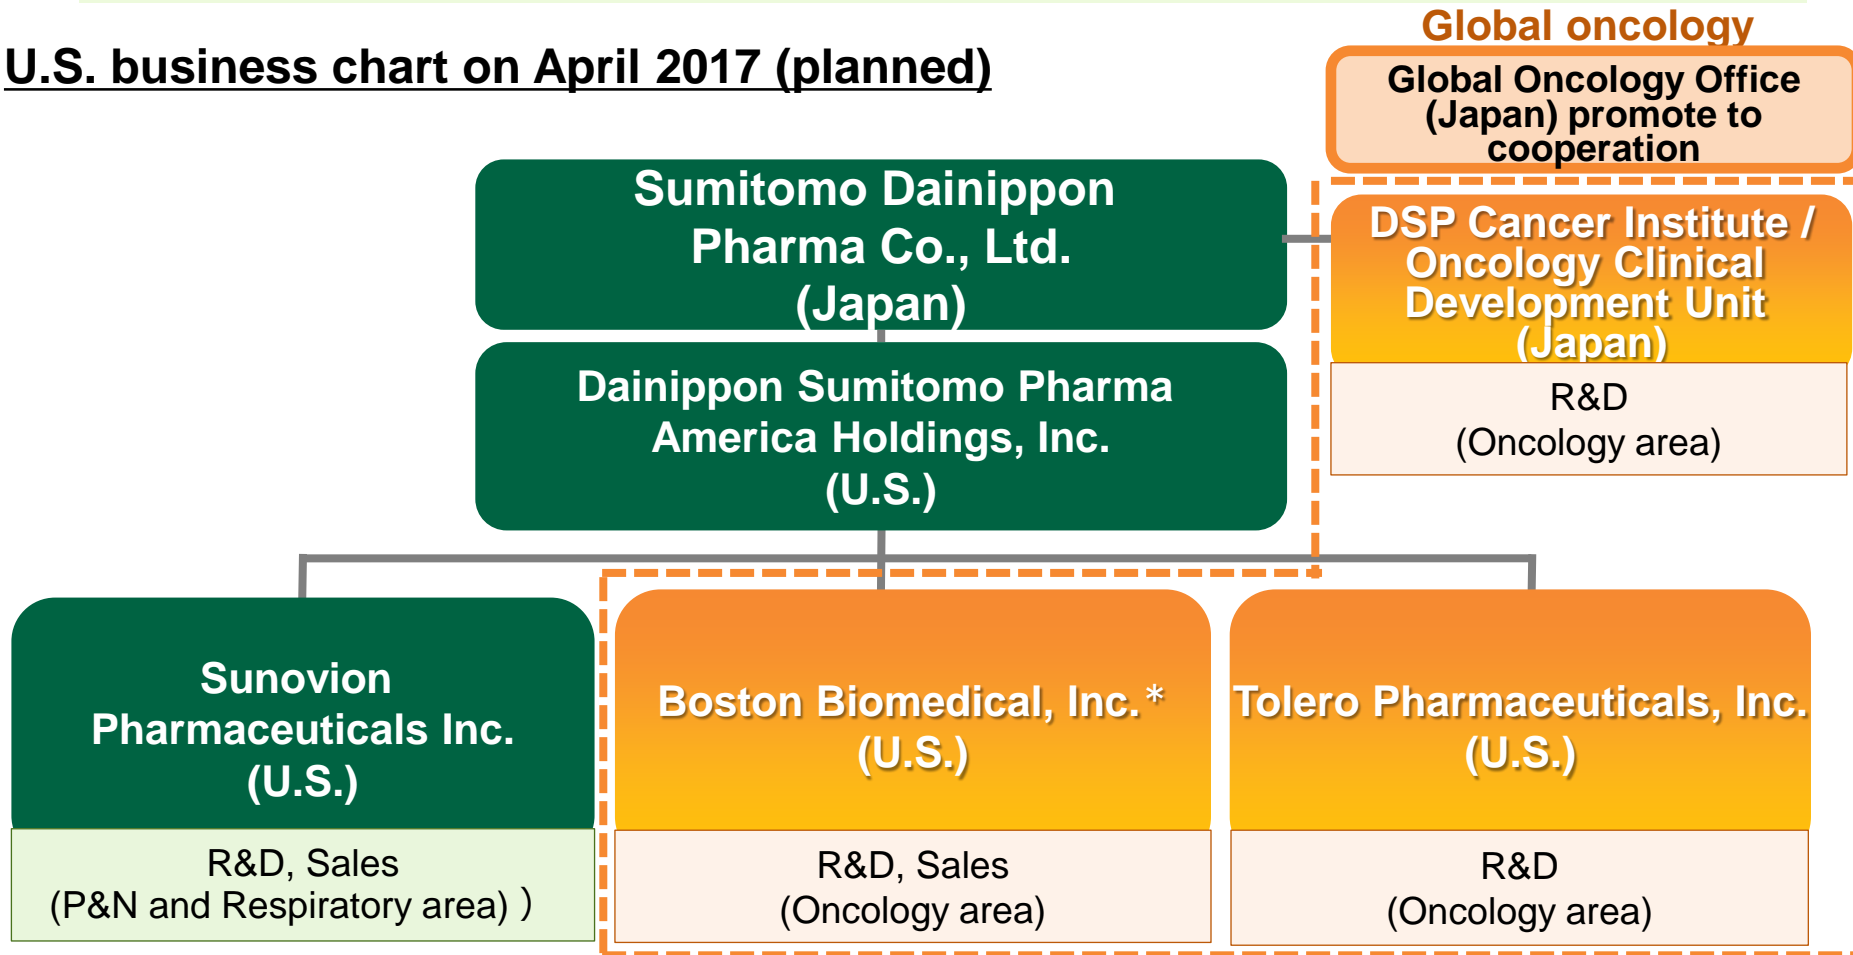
U.S. business chart on April 2017 (planned)

Global oncology

Global Oncology Office (Japan) promote to cooperation

Sumitomo Dainippon Pharma Co., Ltd. (Japan)

DSP Cancer Institute / Oncology Clinical Development Unit (Japan)

R&D (Oncology area)

Dainippon Sumitomo Pharma America Holdings, Inc. (U.S.)

Sunovion Pharmaceuticals Inc. (U.S.)

R&D, Sales (P&N and Respiratory area) )

Boston Biomedical, Inc.* (U.S.)

R&D, Sales (Oncology area)

Tolero Pharmaceuticals, Inc. (U.S.)

R&D (Oncology area)